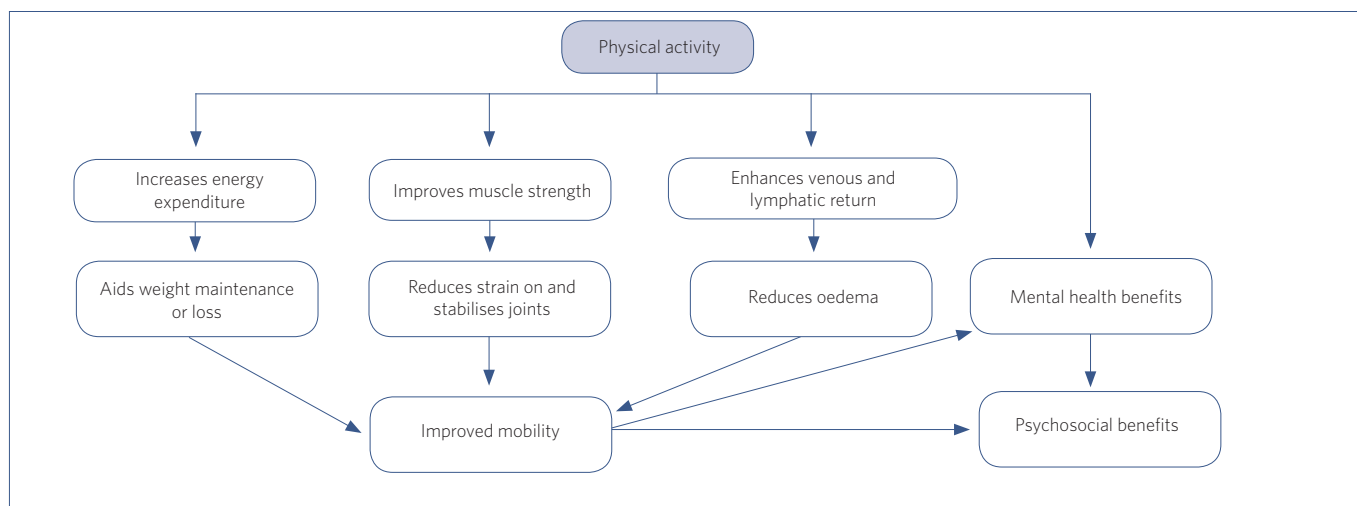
Physical activity

Increases energy expenditure

Improves muscle strength

Enhances venous and lymphatic return

Aids weight maintenance or loss

Reduces strain on and stabilises joints

Reduces oedema

Mental health benefits

Improved mobility

Psychosocial benefits